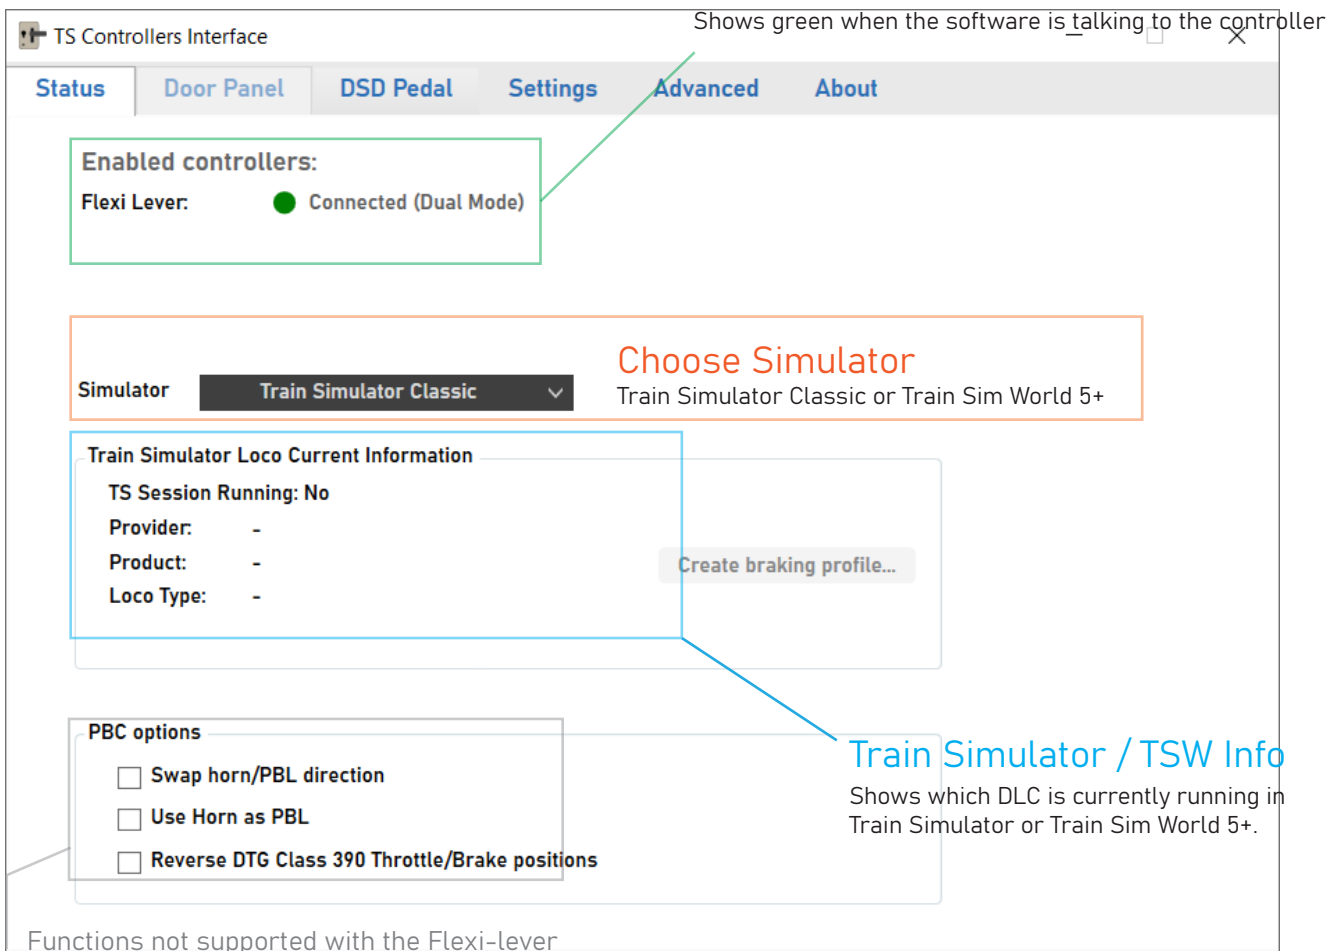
TS Controllers Interface

Shows green when the software is talking to the controller

Status | Door Panel | DSD Pedal | Settings | Advanced | About

Enabled controllers:

Flexi Lever: Connected (Dual Mode)

Choose Simulator

Train Simulator Classic or Train Sim World 5+

Simulator Train Simulator Classic

Train Simulator Loco Current Information

TS Session Running: No

Provider: -

Product: -

Loco Type: -

Create braking profile...

Train Simulator / TSW Info

Shows which DLC is currently running in Train Simulator or Train Sim World 5+.

PBC options

Swap horn/PBL direction

Use Horn as PBL

Reverse DTG Class 390 Throttle/Brake positions

Functions not supported with the Flexi-lever